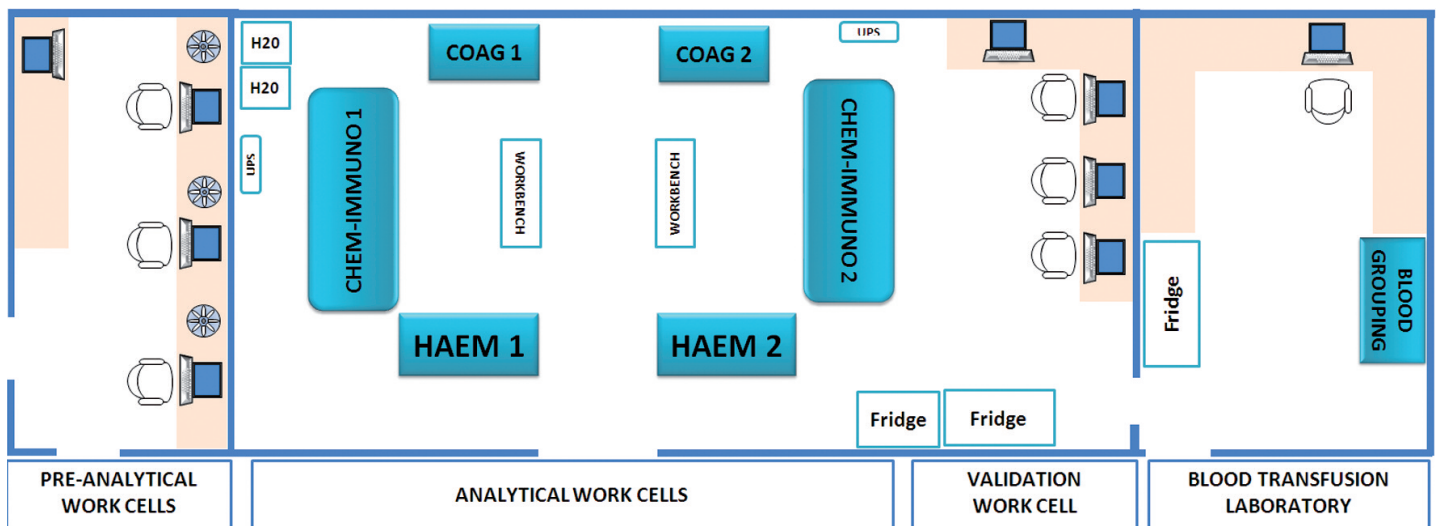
H20

H20

UPS

COAG 1

COAG 2

UPS

CHEM-IMMUNO 1

WORKBENCH

WORKBENCH

CHEM-IMMUNO 2

HAEM 1

HAEM 2

Fridge

Fridge

Fridge

BLOOD GROUPING

PRE-ANALYTICAL WORK CELLS

ANALYTICAL WORK CELLS

VALIDATION WORK CELL

BLOOD TRANSFUSION LABORATORY